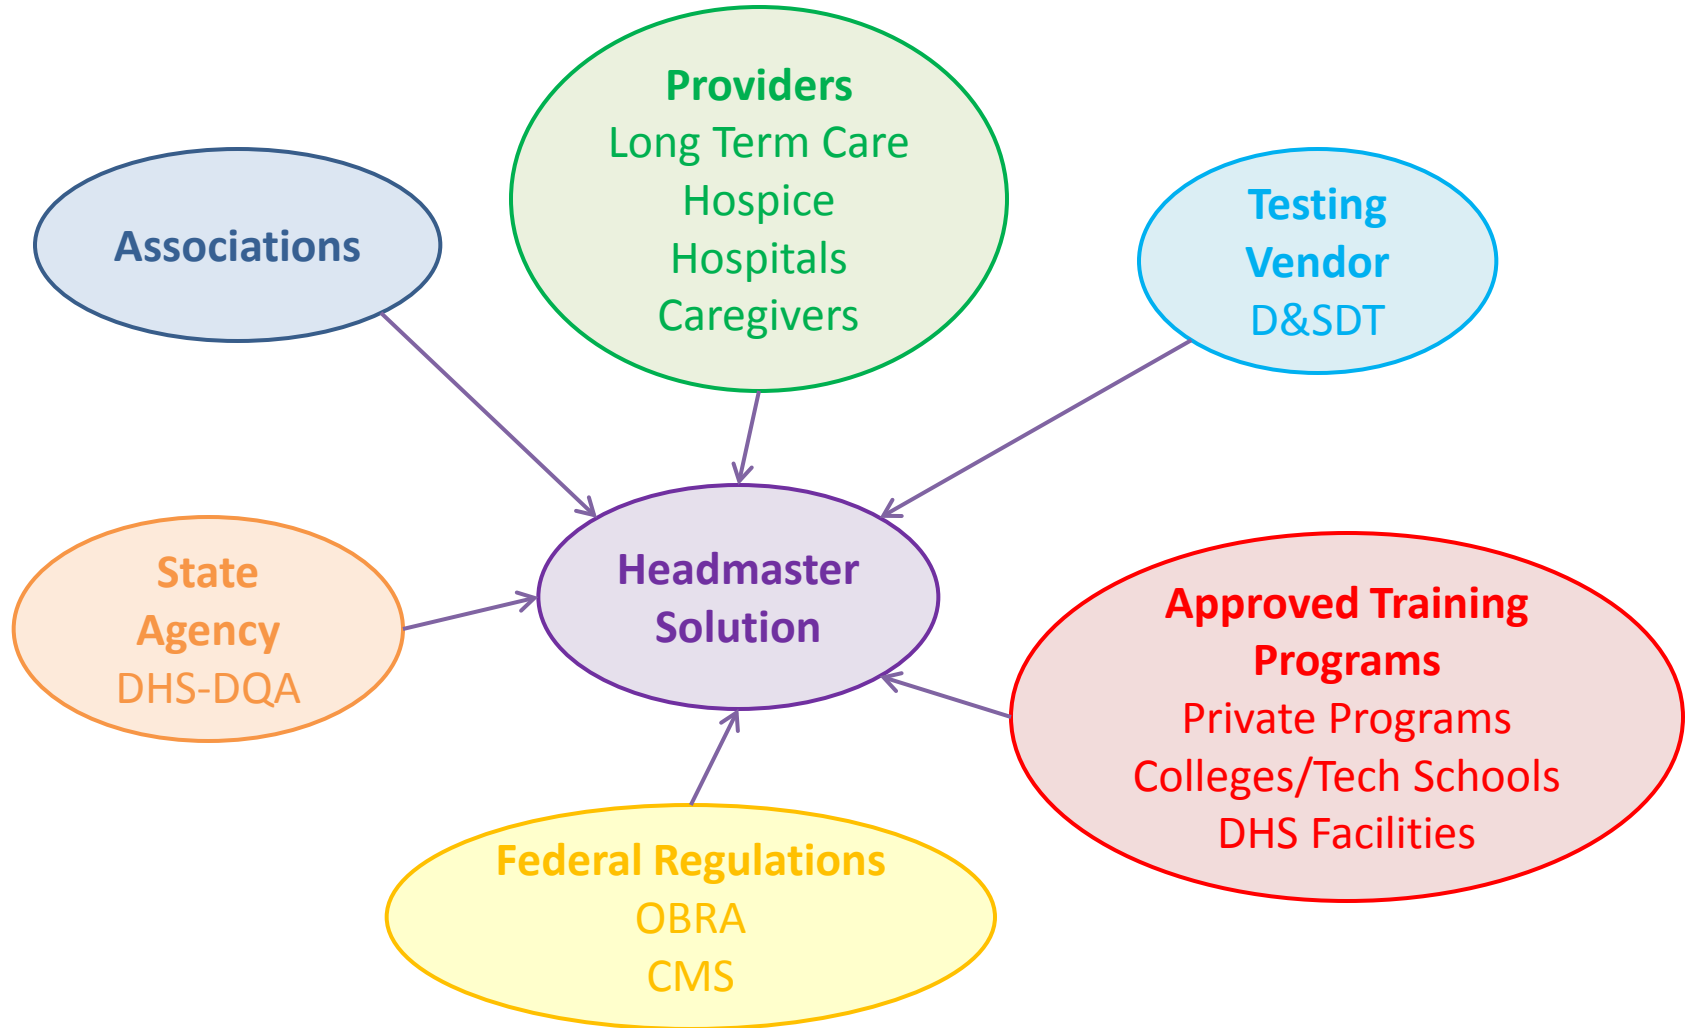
Providers
Long Term Care
Hospice
Hospitals
Caregivers

Associations

Testing Vendor
D&SDT

State Agency
DHS-DQA

Headmaster Solution

Approved Training Programs
Private Programs
Colleges/Tech Schools
DHS Facilities

Federal Regulations
OBRA
CMS